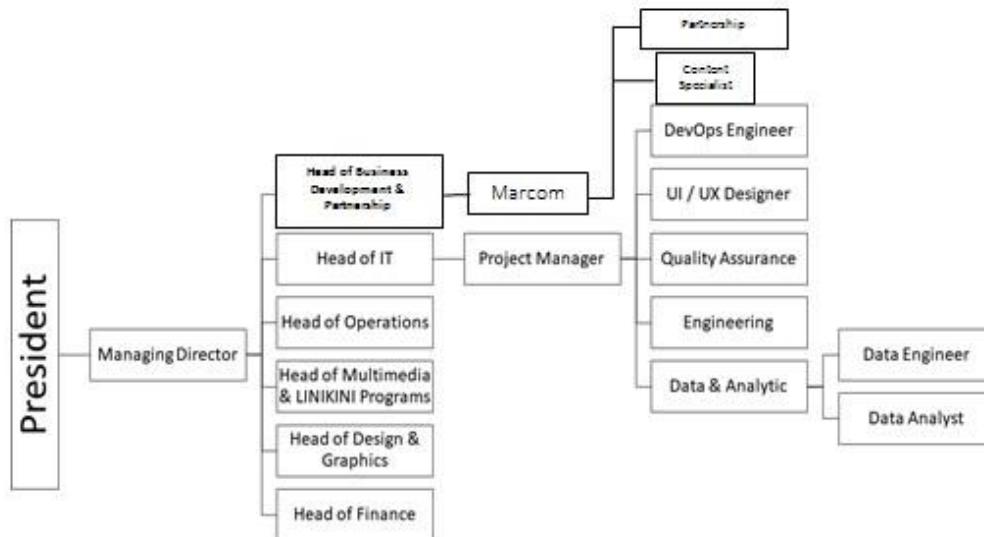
President

Managing Director

Head of Business Development & Partnership

Head of IT

Head of Operations

Head of Multimedia & LINIKINI Programs

Head of Design & Graphics

Head of Finance

Marcom

Partnership

Content Specialist

Project Manager

DevOps Engineer

UI / UX Designer

Quality Assurance

Engineering

Data & Analytic

Data Engineer

Data Analyst